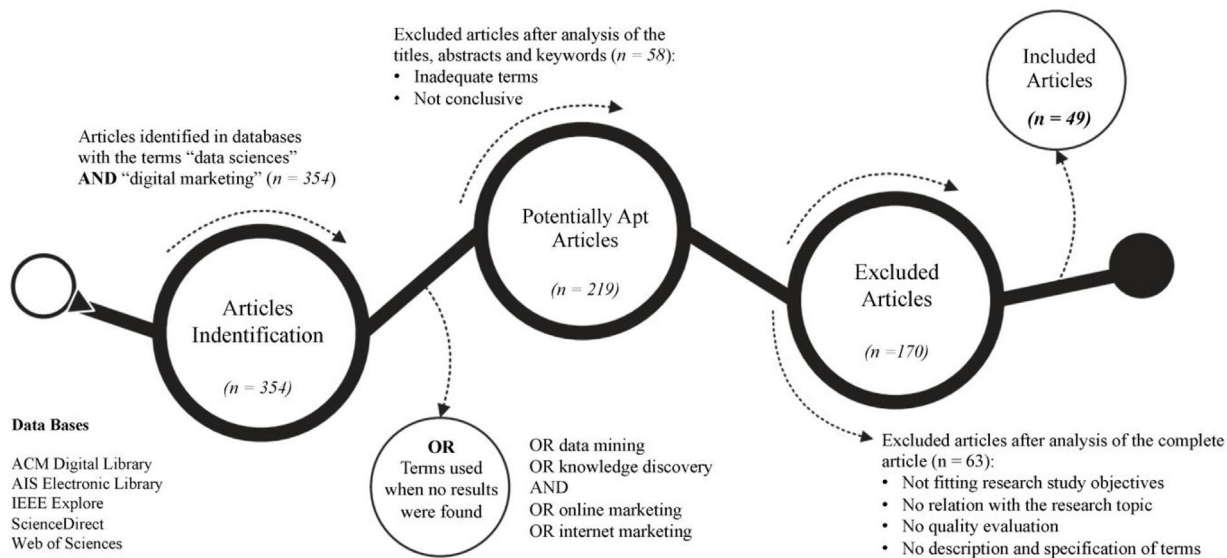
Excluded articles after analysis of the titles, abstracts and keywords ($n = 58$):
• Inadequate terms
• Not conclusive

Included Articles
($n = 49$)

Articles identified in databases with the terms "data sciences" **AND** "digital marketing" ($n = 354$)

Potentially Apt Articles
($n = 219$)

Articles Indentification
($n = 354$)

Excluded Articles
($n = 170$)

**Data Bases**

ACM Digital Library
AIS Electronic Library
IEEE Explore
ScienceDirect
Web of Sciences

**OR**
Terms used when no results were found

OR data mining
OR knowledge discovery
AND
OR online marketing
OR internet marketing

Excluded articles after analysis of the complete article (n = 63):
• Not fitting research study objectives
• No relation with the research topic
• No quality evaluation
• No description and specification of terms